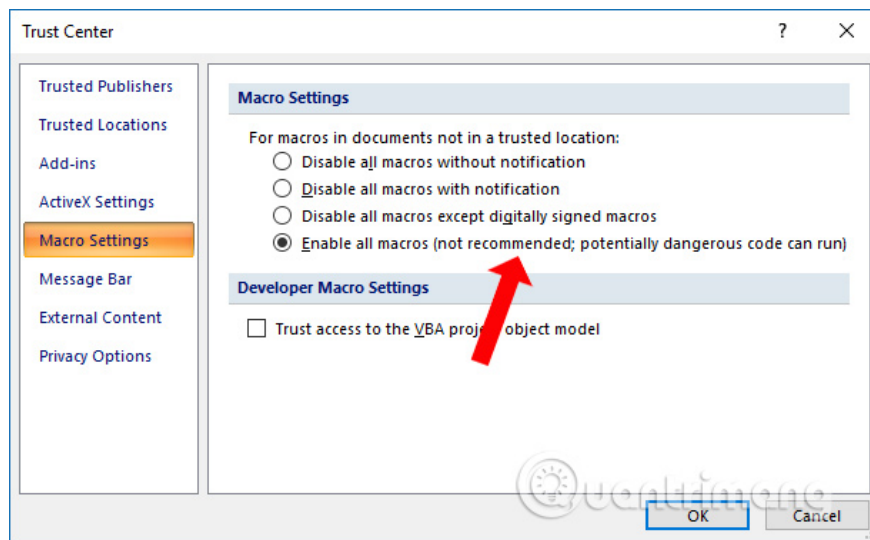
Trust Center

?

Trusted Publishers
Trusted Locations
Add-ins
ActiveX Settings
Macro Settings
Message Bar
External Content
Privacy Options

Macro Settings

For macros in documents not in a trusted location:
Disable all macros without notification
Disable all macros with notification
Disable all macros except digitally signed macros
Enable all macros (not recommended; potentially dangerous code can run)

Developer Macro Settings

Trust access to the VBA proje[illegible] object model

Quantrimang

OK
Cancel